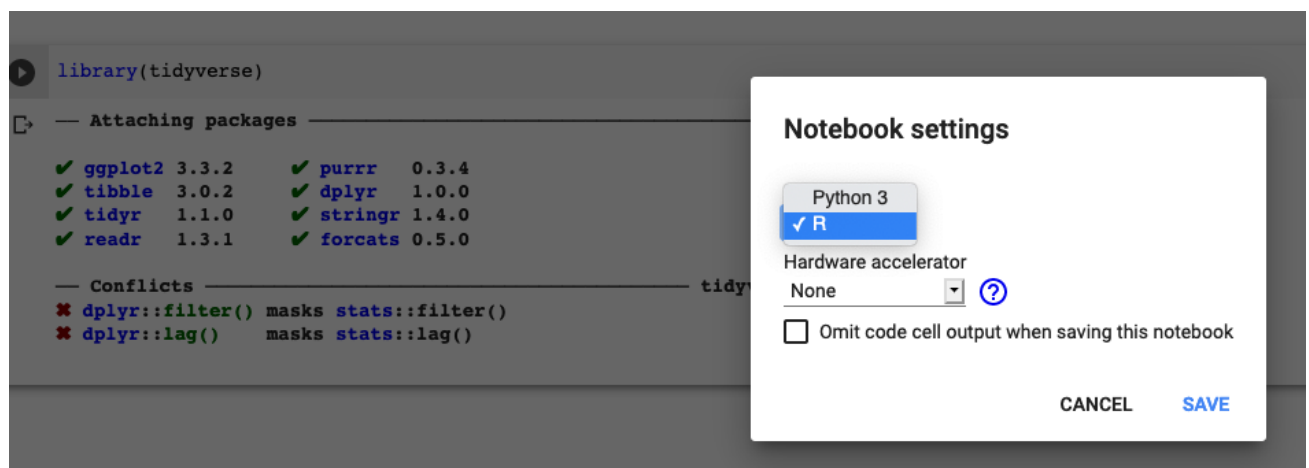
library(tidyverse)

── Attaching packages ──────────────────

✔ ggplot2 3.3.2 ✔ purrr 0.3.4
✔ tibble 3.0.2 ✔ dplyr 1.0.0
✔ tidyr 1.1.0 ✔ stringr 1.4.0
✔ readr 1.3.1 ✔ forcats 0.5.0

── Conflicts ──────────────────── tidyv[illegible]
✖ dplyr::filter() masks stats::filter()
✖ dplyr::lag() masks stats::lag()

Notebook settings

Python 3
✓ R

Hardware accelerator
None
?

Omit code cell output when saving this notebook

CANCEL SAVE